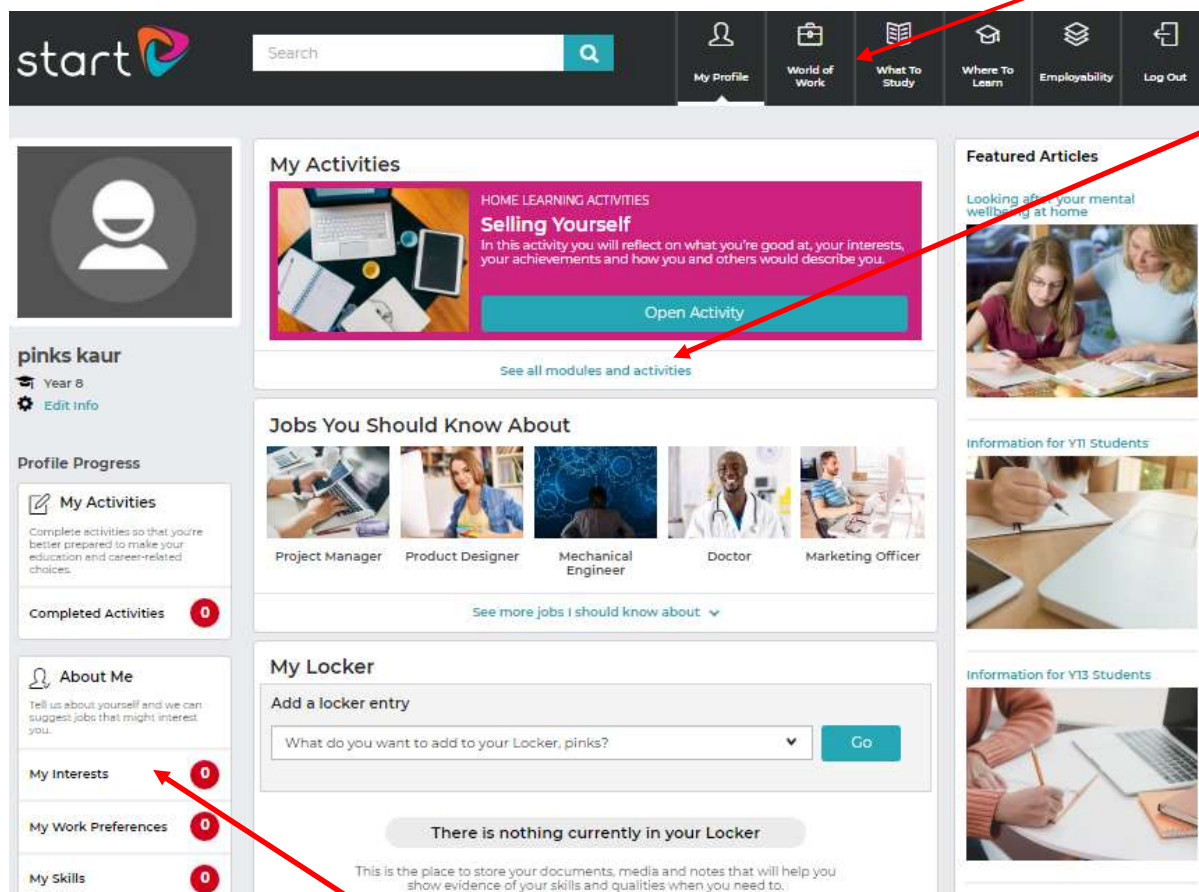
start

Search

My Profile
World of Work
What To Study
Where To Learn
Employability
Log Out

pinks kaur
Year 8
Edit Info

Profile Progress

My Activities
Complete activities so that you're better prepared to make your education and career-related choices.

Completed Activities 0

About Me
Tell us about yourself and we can suggest jobs that might interest you.

My Interests 0
My Work Preferences 0
My Skills 0

My Activities

HOME LEARNING ACTIVITIES
Selling Yourself
In this activity you will reflect on what you're good at, your interests, your achievements and how you and others would describe you.

Open Activity

See all modules and activities

Jobs You Should Know About

Project Manager
Product Designer
Mechanical Engineer
Doctor
Marketing Officer

See more jobs I should know about

My Locker

Add a locker entry

What do you want to add to your Locker, pinks?

Go

There is nothing currently in your Locker

This is the place to store your documents, media and notes that will help you show evidence of your skills and qualities when you need to.

Featured Articles

Looking after your mental wellbeing at home

Information for Y11 Students

Information for Y13 Students